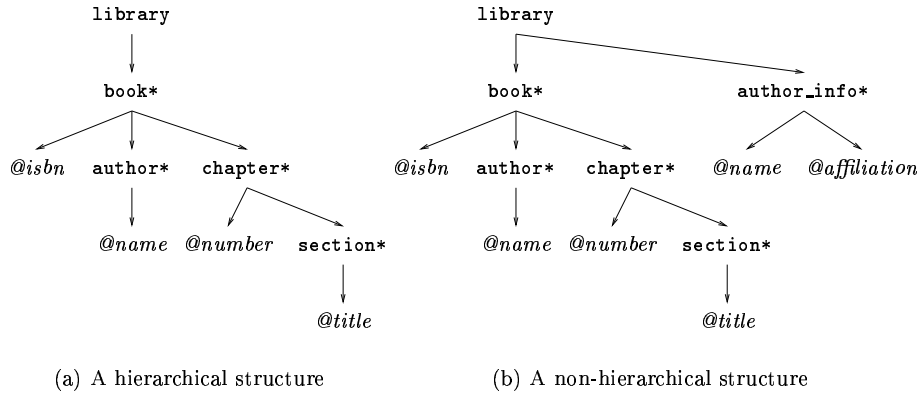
library

book*

@isbn author* chapter*

@name @number section*

@title

(a) A hierarchical structure

library

book* author_info*

@isbn author* chapter* @name @affiliation

@name @number section*

@title

(b) A non-hierarchical structure